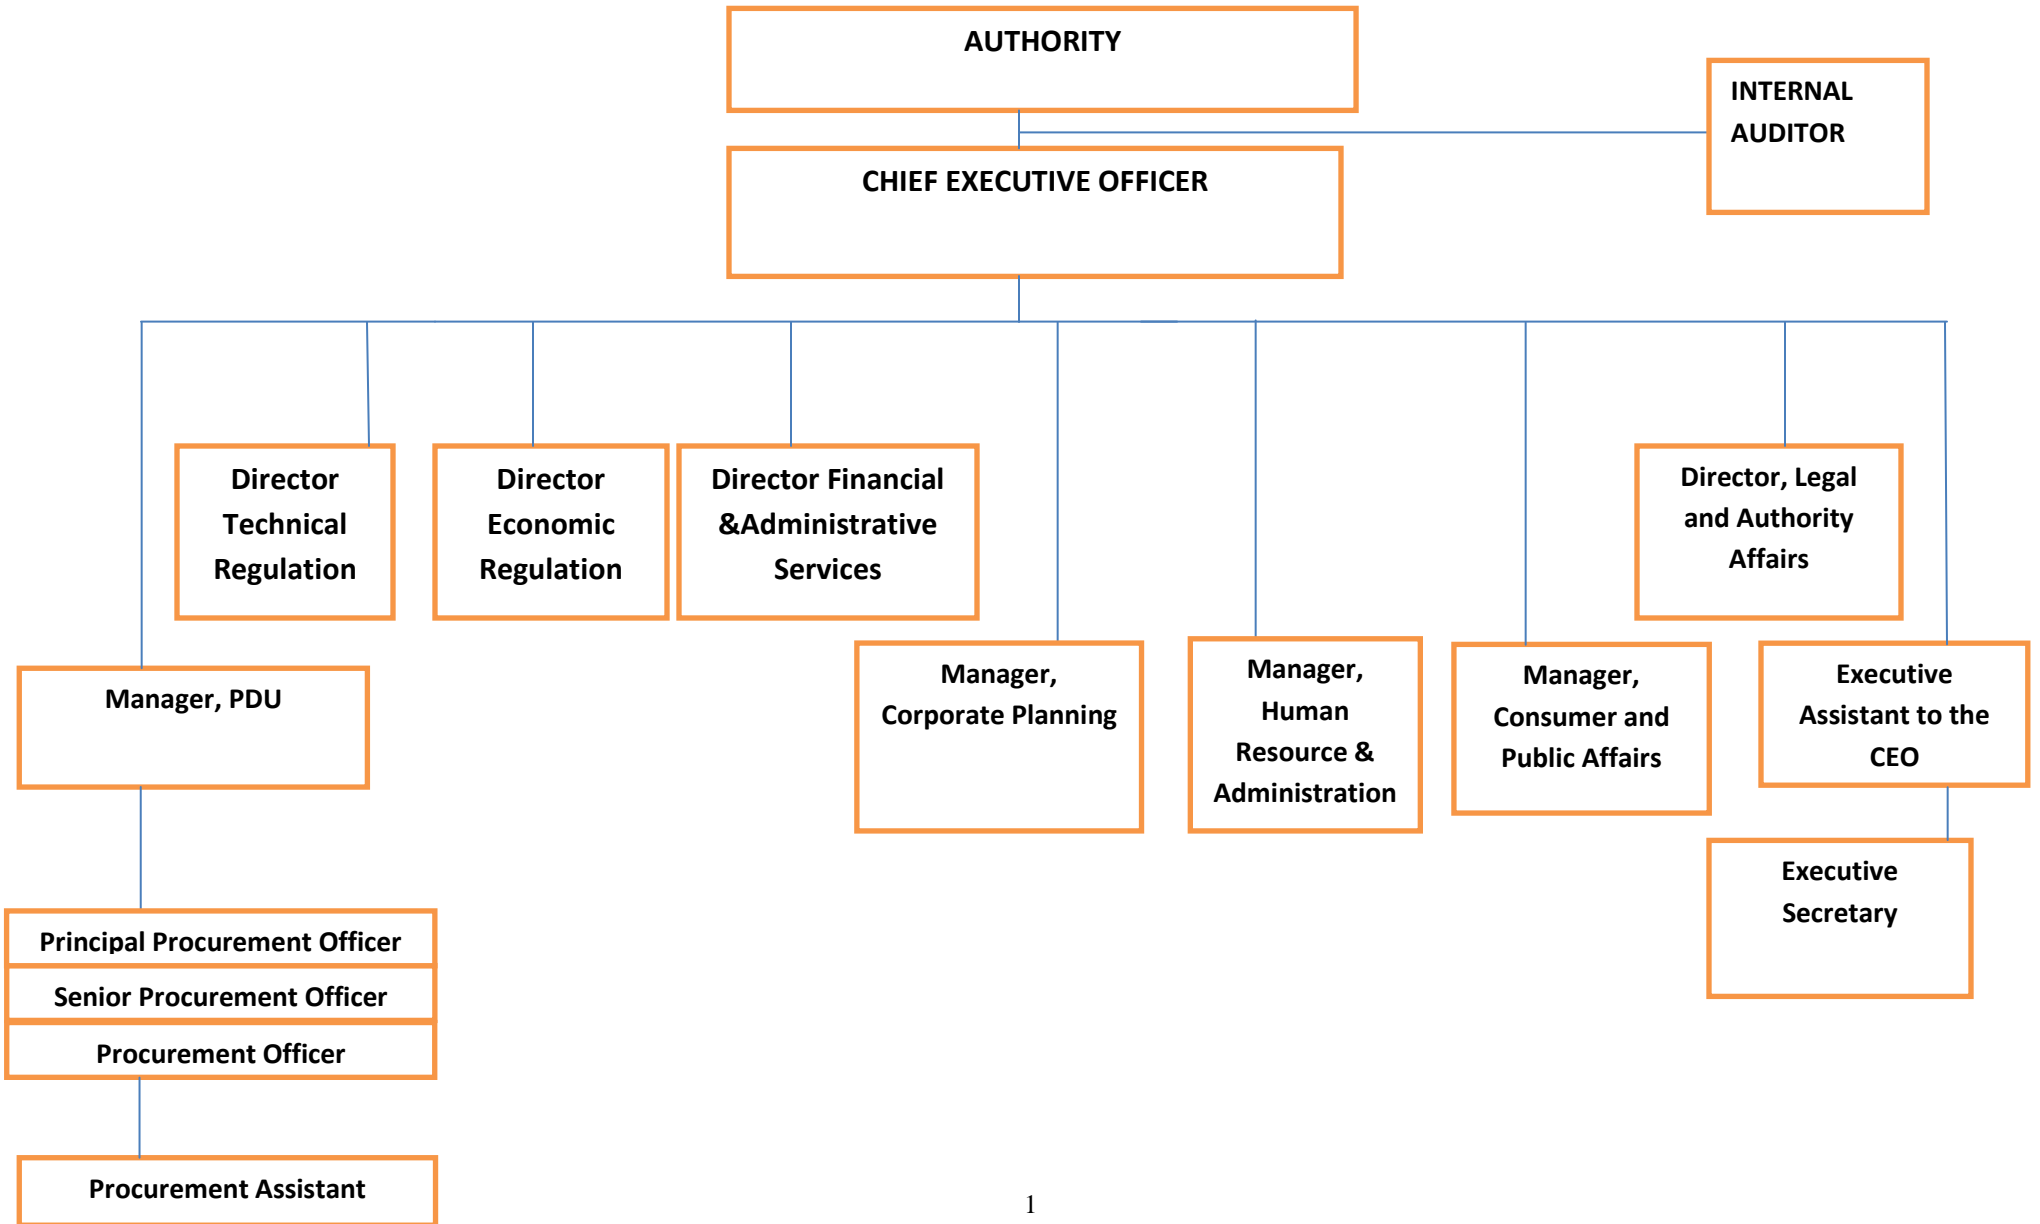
AUTHORITY

INTERNAL AUDITOR

CHIEF EXECUTIVE OFFICER

Director Technical Regulation

Director Economic Regulation

Director Financial &Administrative Services

Director, Legal and Authority Affairs

Manager, PDU

Manager, Corporate Planning

Manager, Human Resource & Administration

Manager, Consumer and Public Affairs

Executive Assistant to the CEO

Executive Secretary

Principal Procurement Officer

Senior Procurement Officer

Procurement Officer

Procurement Assistant

1